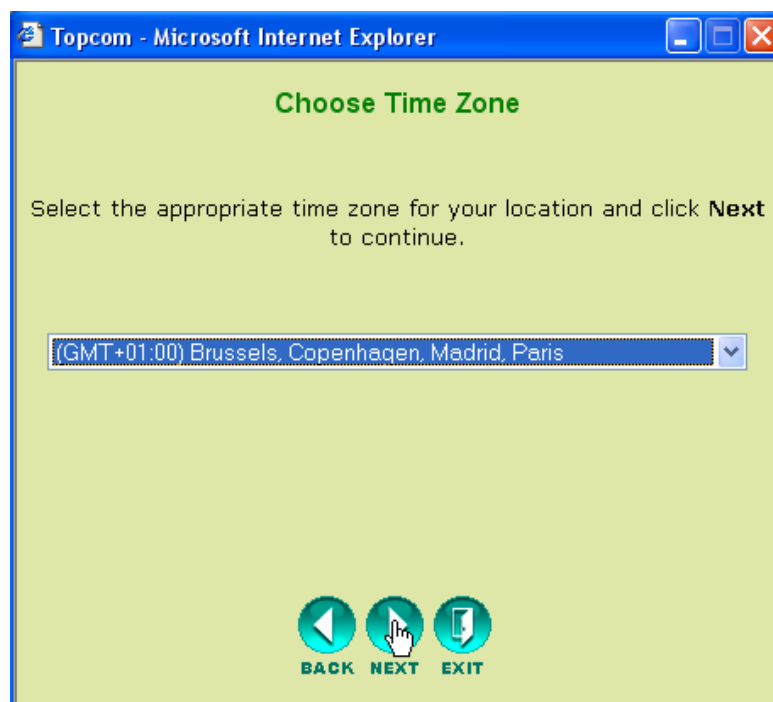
Topcom - Microsoft Internet Explorer

Choose Time Zone

Select the appropriate time zone for your location and click **Next** to continue.

(GMT+01:00) Brussels, Copenhagen, Madrid, Paris

BACK NEXT EXIT